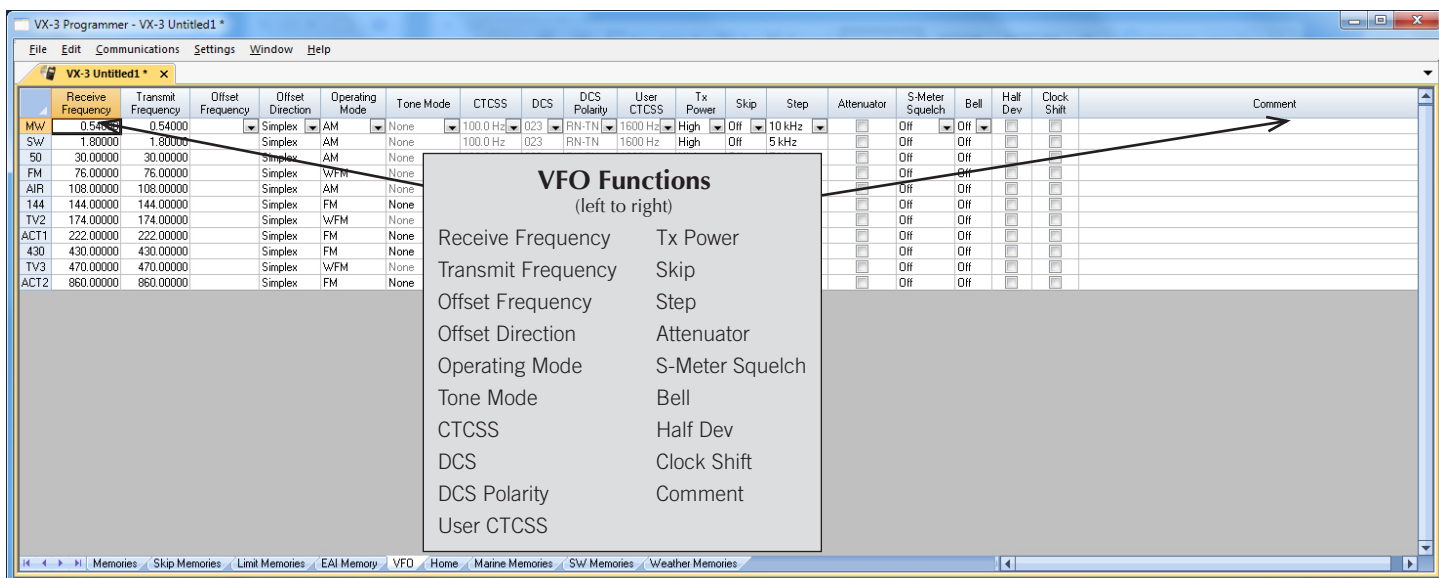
VX-3 Programmer - VX-3 Untitled1 *

File Edit Communications Settings Window Help

VX-3 Untitled1 *

| | Receive Frequency | Transmit Frequency | Offset Frequency | Offset Direction | Operating Mode | Tone Mode | CTCSS | DCS | DCS Polarity | User CTCSS | Tx Power | Skip | Step | Attenuator | S-Meter Squelch | Bell | Half Dev | Clock Shift | Comment |
|---|---|---|---|---|---|---|---|---|---|---|---|---|---|---|---|---|---|---|---|
| MW | 0.54000 | 0.54000 | | Simplex | AM | None | 100.0 Hz | 023 | RN-TN | 1600 Hz | High | Off | 10 kHz | | Off | Off | | | |
| SW | 1.80000 | 1.80000 | | Simplex | AM | None | 100.0 Hz | 023 | RN-TN | 1600 Hz | High | Off | 5 kHz | | Off | Off | | | |
| 50 | 30.00000 | 30.00000 | | Simplex | AM | None | | | | | | | | | Off | Off | | | |
| FM | 76.00000 | 76.00000 | | Simplex | WFM | None | | | | | | | | | Off | Off | | | |
| AIR | 108.00000 | 108.00000 | | Simplex | AM | None | | | | | | | | | Off | Off | | | |
| 144 | 144.00000 | 144.00000 | | Simplex | FM | None | | | | | | | | | Off | Off | | | |
| TV2 | 174.00000 | 174.00000 | | Simplex | WFM | None | | | | | | | | | Off | Off | | | |
| ACT1 | 222.00000 | 222.00000 | | Simplex | FM | None | | | | | | | | | Off | Off | | | |
| 430 | 430.00000 | 430.00000 | | Simplex | FM | None | | | | | | | | | Off | Off | | | |
| TV3 | 470.00000 | 470.00000 | | Simplex | WFM | None | | | | | | | | | Off | Off | | | |
| ACT2 | 860.00000 | 860.00000 | | Simplex | FM | None | | | | | | | | | Off | Off | | | |

VFO Functions
(left to right)

Receive Frequency
Transmit Frequency
Offset Frequency
Offset Direction
Operating Mode
Tone Mode
CTCSS
DCS
DCS Polarity
User CTCSS
Tx Power
Skip
Step
Attenuator
S-Meter Squelch
Bell
Half Dev
Clock Shift
Comment

Memories | Skip Memories | Limit Memories | EAI Memory | VFO | Home | Marine Memories | SW Memories | Weather Memories